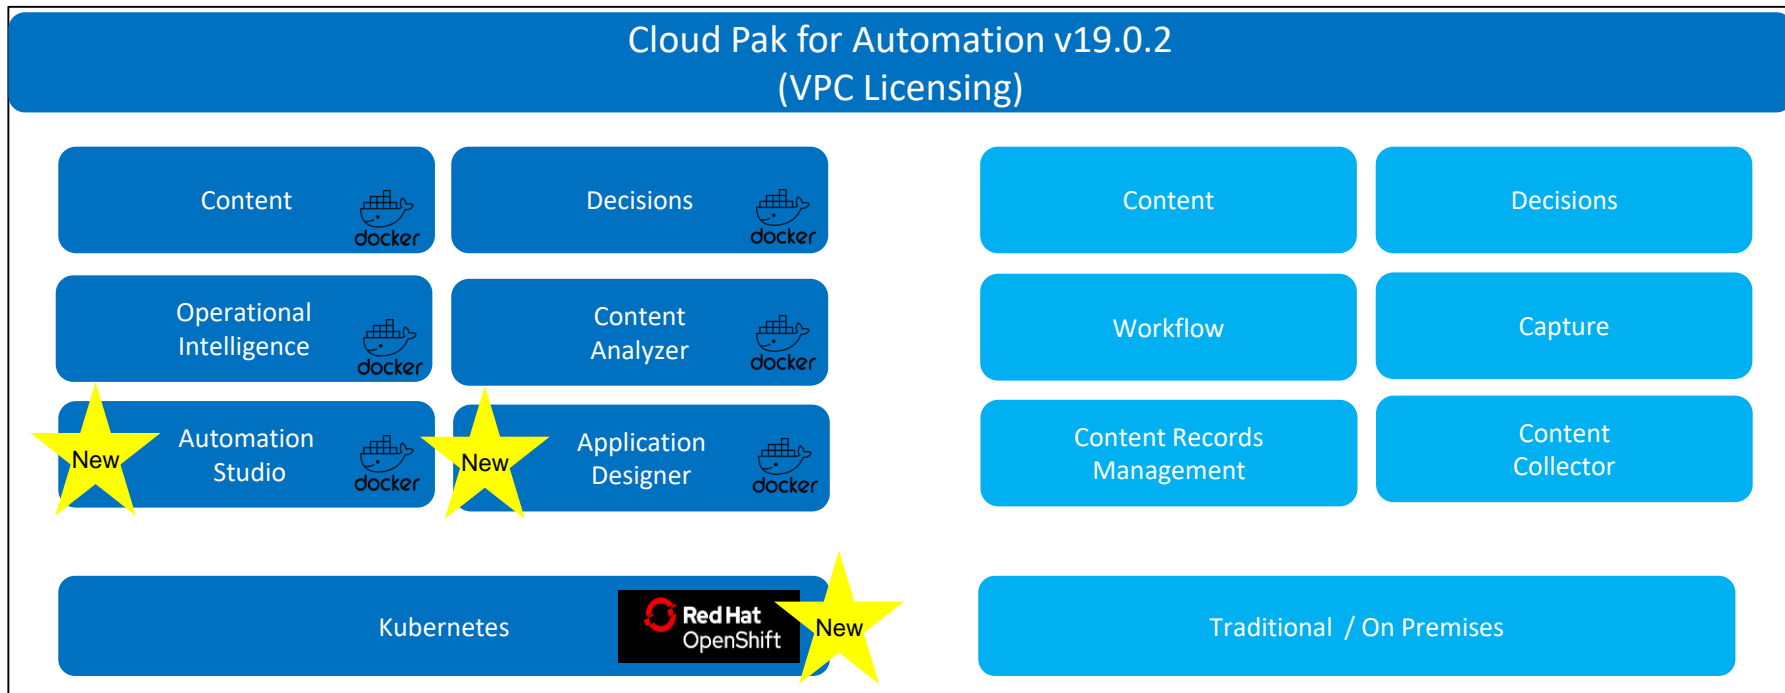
Cloud Pak for Automation v19.0.2
(VPC Licensing)

Content docker

Decisions docker

Operational Intelligence docker

Content Analyzer docker

New Automation Studio docker

New Application Designer docker

Kubernetes Red Hat OpenShift New

Content

Decisions

Workflow

Capture

Content Records Management

Content Collector

Traditional / On Premises